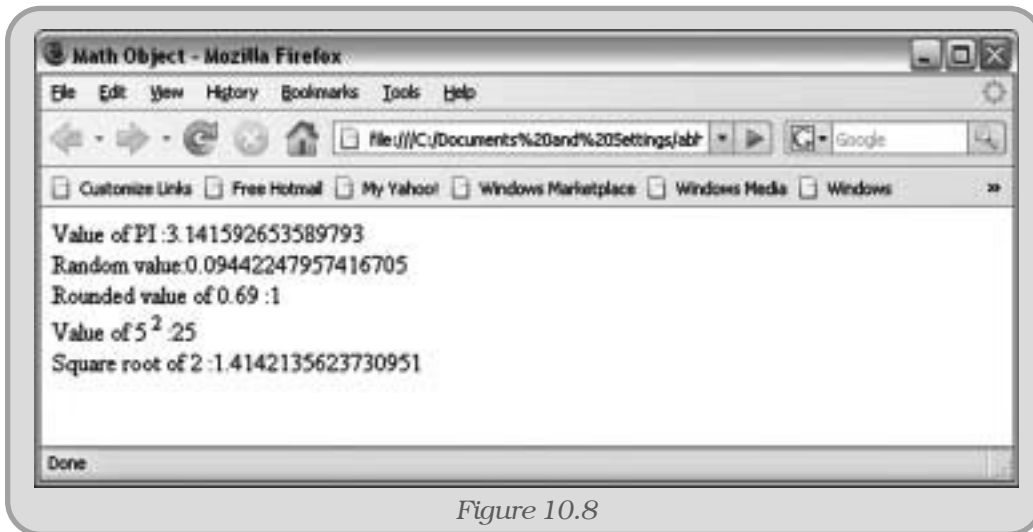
Math Object - Mozilla Firefox

File Edit View History Bookmarks Tools Help

file:///C:/Documents%20and%20Settings/abh

Google

Customize Links Free Hotmail My Yahoo! Windows Marketplace Windows Media Windows »

Value of PI :3.141592653589793
Random value:0.09442247957416705
Rounded value of 0.69 :1
Value of $5^2$ :25
Square root of 2 :1.4142135623730951

Done

Figure 10.8